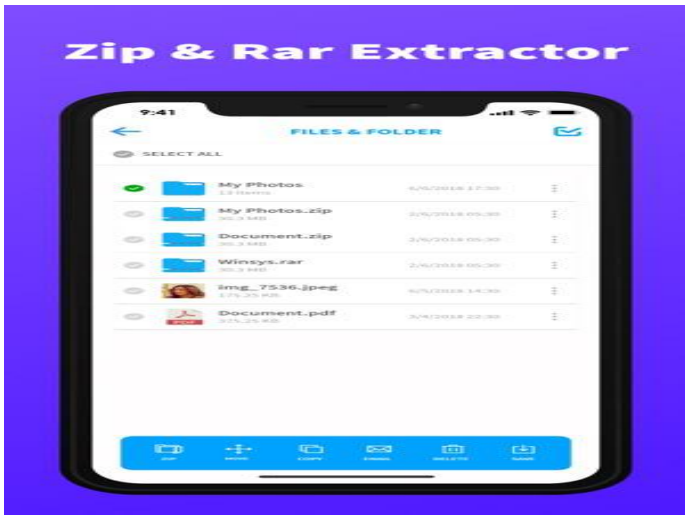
Zip & Rar Extractor

9:41

FILES & FOLDER

SELECT ALL

My Photos
13 Items
6/6/2018 17:30

My Photos.zip
30.3 MB
2/6/2018 05:30

Document.zip
30.3 MB
2/6/2018 05:30

Winsys.rar
30.3 MB
2/6/2018 05:30

img_7536.jpeg
175.25 KB
6/5/2018 14:30

Document.pdf
375.25 KB
3/4/2018 22:30

ZIP MOVE COPY EMAIL DELETE SAVE